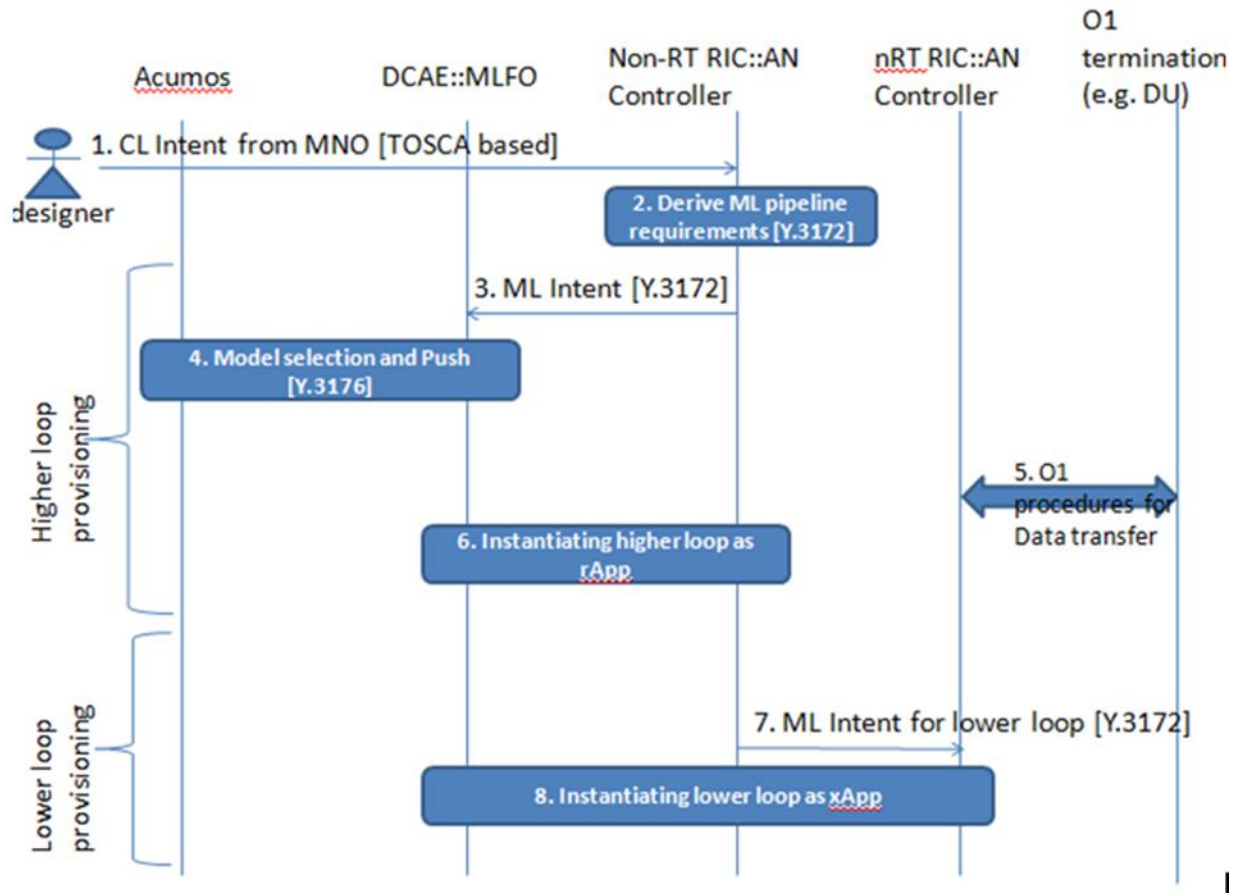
Acumos

DCAE::MLFO

Non-RT RIC::AN Controller

nRT RIC::AN Controller

O1 termination (e.g. DU)

1. CL Intent from MNO [TOSCA based]

designer

2. Derive ML pipeline requirements [Y.3172]

3. ML Intent [Y.3172]

4. Model selection and Push [Y.3176]

Higher loop provisioning

5. O1 procedures for Data transfer

6. Instantiating higher loop as rApp

Lower loop provisioning

7. ML Intent for lower loop [Y.3172]

8. Instantiating lower loop as xApp